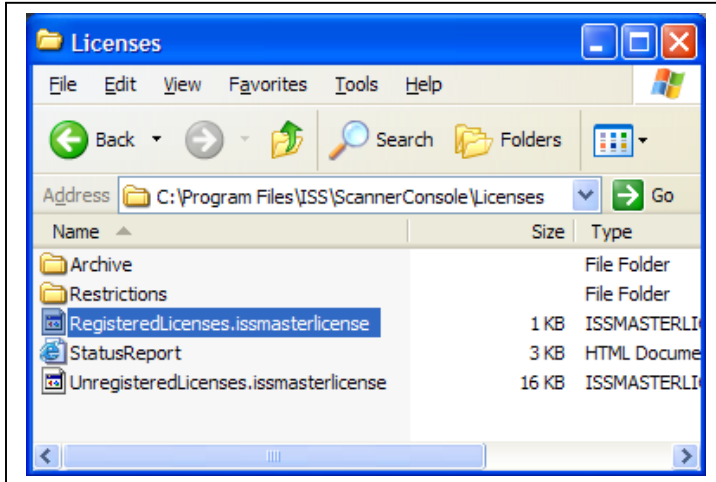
Licenses

File Edit View Favorites Tools Help

Back Search Folders

Address C:\Program Files\ISS\ScannerConsole\Licenses Go

| Name | Size | Type |
|---|---|---|
| Archive | | File Folder |
| Restrictions | | File Folder |
| RegisteredLicenses.issmasterlicense | 1 KB | ISSMASTERLI |
| StatusReport | 3 KB | HTML Docume |
| UnregisteredLicenses.issmasterlicense | 16 KB | ISSMASTERLI |